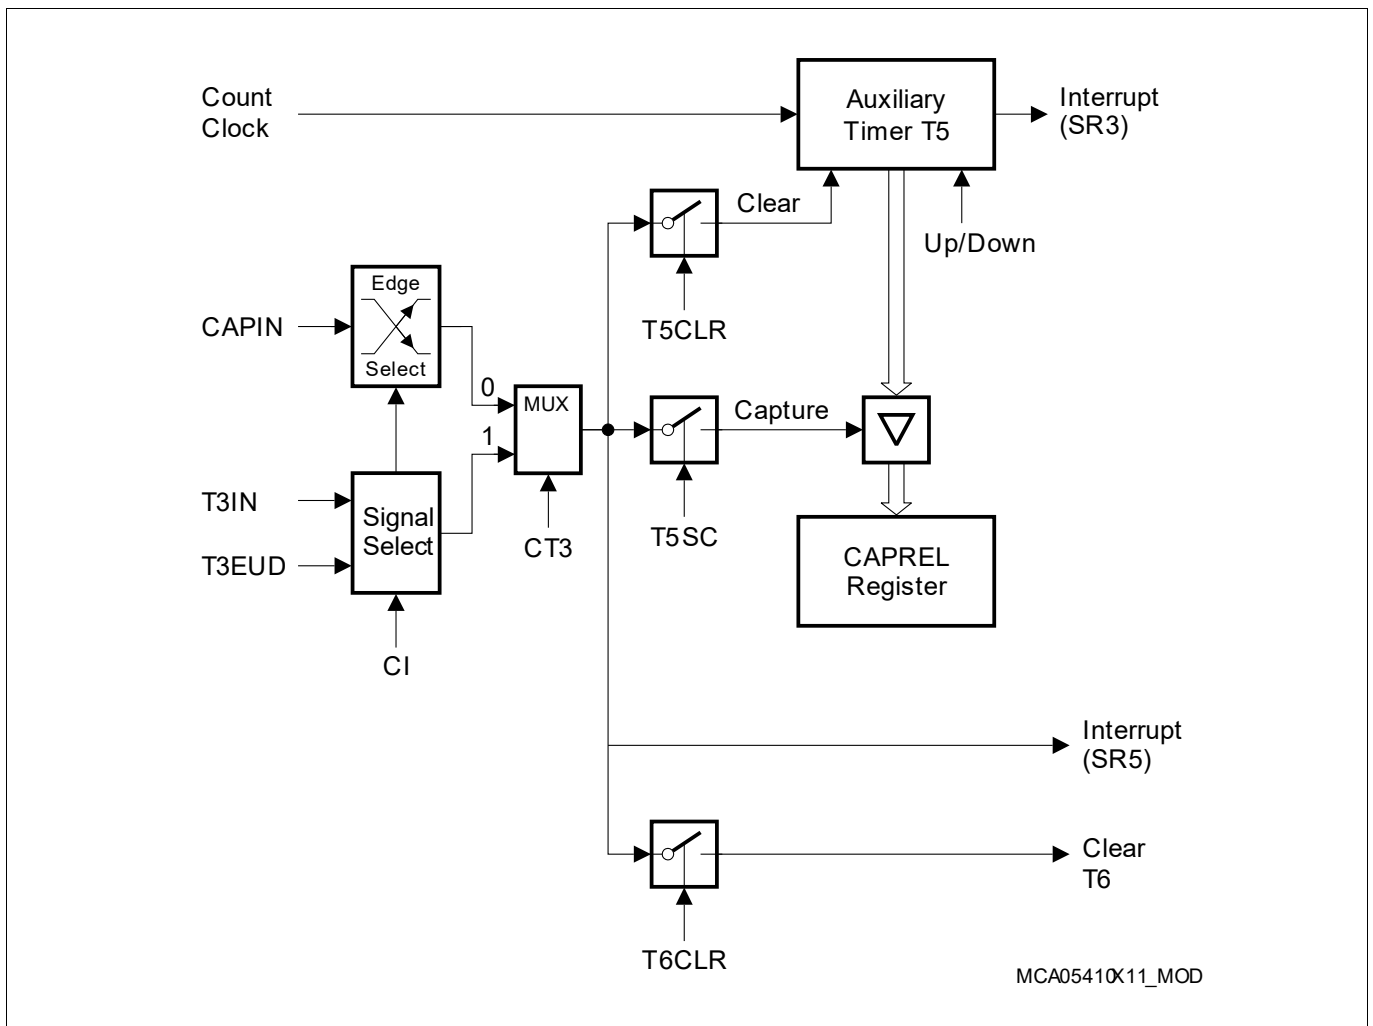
Count Clock

Auxiliary Timer T5

Interrupt (SR3)

Clear

Up/Down

T5CLR

CAPIN

Edge

Select

0

MUX

1

Capture

T3IN

Signal Select

T3EUD

CT3

T5SC

CAPREL Register

CI

Interrupt (SR5)

Clear T6

T6CLR

MCA05410X11_MOD